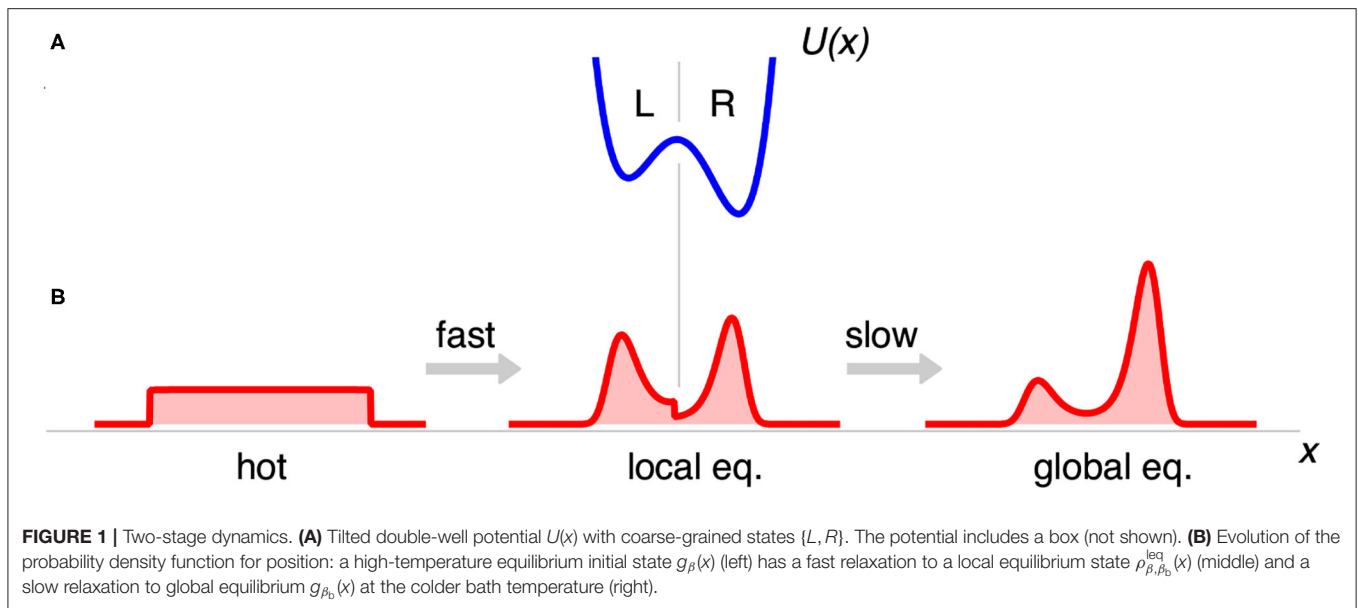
A

U(x)

L R

B

fast

slow

hot

local eq.

global eq.

x

**FIGURE 1 |** Two-stage dynamics. **(A)** Tilted double-well potential $U(x)$ with coarse-grained states $\{L, R\}$. The potential includes a box (not shown). **(B)** Evolution of the probability density function for position: a high-temperature equilibrium initial state $g_{\beta}(x)$ (left) has a fast relaxation to a local equilibrium state $\rho^{\text{leq}}_{\beta,\beta_b}(x)$ (middle) and a slow relaxation to global equilibrium $g_{\beta_b}(x)$ at the colder bath temperature (right).